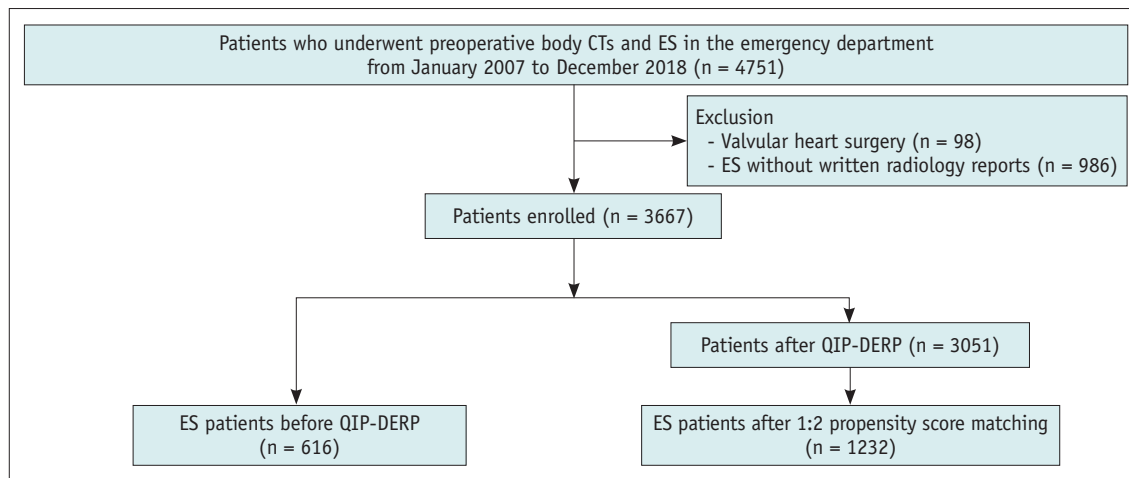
Patients who underwent preoperative body CTs and ES in the emergency department from January 2007 to December 2018 (n = 4751)

Exclusion
- Valvular heart surgery (n = 98)
- ES without written radiology reports (n = 986)

Patients enrolled (n = 3667)

Patients after QIP-DERP (n = 3051)

ES patients before QIP-DERP (n = 616)

ES patients after 1:2 propensity score matching (n = 1232)